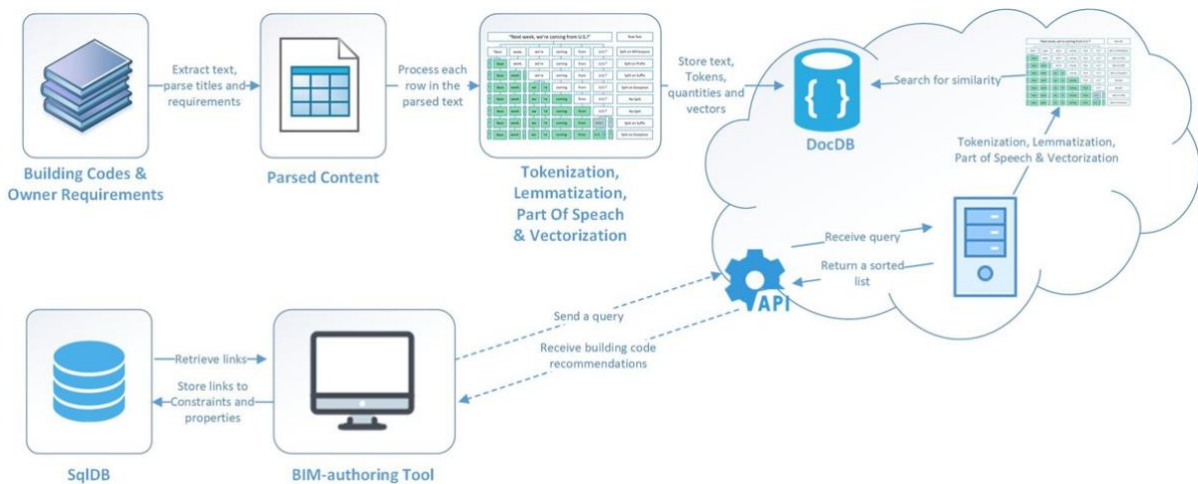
Building Codes & Owner Requirements

Extract text, parse titles and requirements

Parsed Content

Process each row in the parsed text

"Next week, we're coming from U.S.!"

Tokenization, Lemmatization, Part Of Speach & Vectorization

Store text, Tokens, quantities and vectors

DocDB

Search for similarity

Tokenization, Lemmatization, Part of Speech & Vectorization

Receive query

Return a sorted list

API

Send a query

Receive building code recommendations

Retrieve links

Store links to Constraints and properties

SqlDB

BIM-authoring Tool